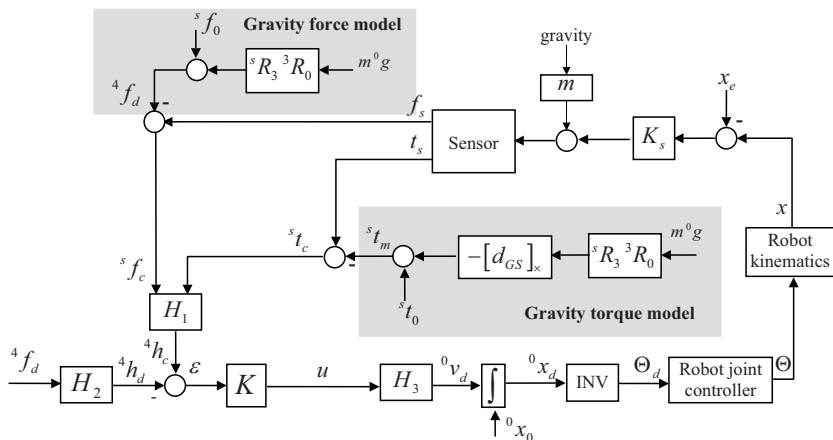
Gravity force model

${}^{s}f_0$

${}^{s}R_3\,{}^{3}R_0$

$m^0g$

${}^{4}f_d$

-

gravity

$m$

$x_e$

-

$f_s$

$t_s$

Sensor

$K_s$

$x$

${}^{s}t_c$

${}^{s}t_m$

-

$-\left[d_{GS}\right]_{\times}$

${}^{s}R_3\,{}^{3}R_0$

$m^0g$

Robot kinematics

${}^{s}f_c$

${}^{s}t_0$

Gravity torque model

$H_1$

${}^{4}h_c$

${}^{4}f_d$

$H_2$

${}^{4}h_d$

-

$\varepsilon$

$K$

$u$

$H_3$

${}^{0}v_d$

$\int$

${}^{0}x_d$

INV

$\Theta_d$

Robot joint controller

$\Theta$

${}^{0}x_0$